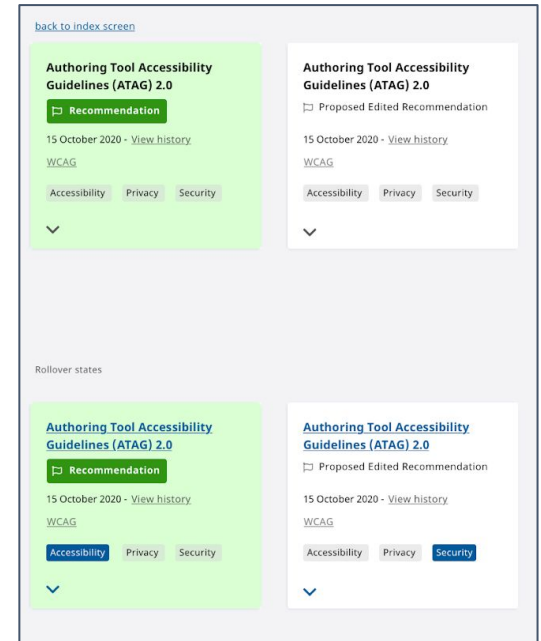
back to index screen

Authoring Tool Accessibility Guidelines (ATAG) 2.0

Recommendation

15 October 2020 - View history

WCAG

Accessibility Privacy Security

Authoring Tool Accessibility Guidelines (ATAG) 2.0

Proposed Edited Recommendation

15 October 2020 - View history

WCAG

Accessibility Privacy Security

Rollover states

Authoring Tool Accessibility Guidelines (ATAG) 2.0

Recommendation

15 October 2020 - View history

WCAG

Accessibility Privacy Security

Authoring Tool Accessibility Guidelines (ATAG) 2.0

Proposed Edited Recommendation

15 October 2020 - View history

WCAG

Accessibility Privacy Security